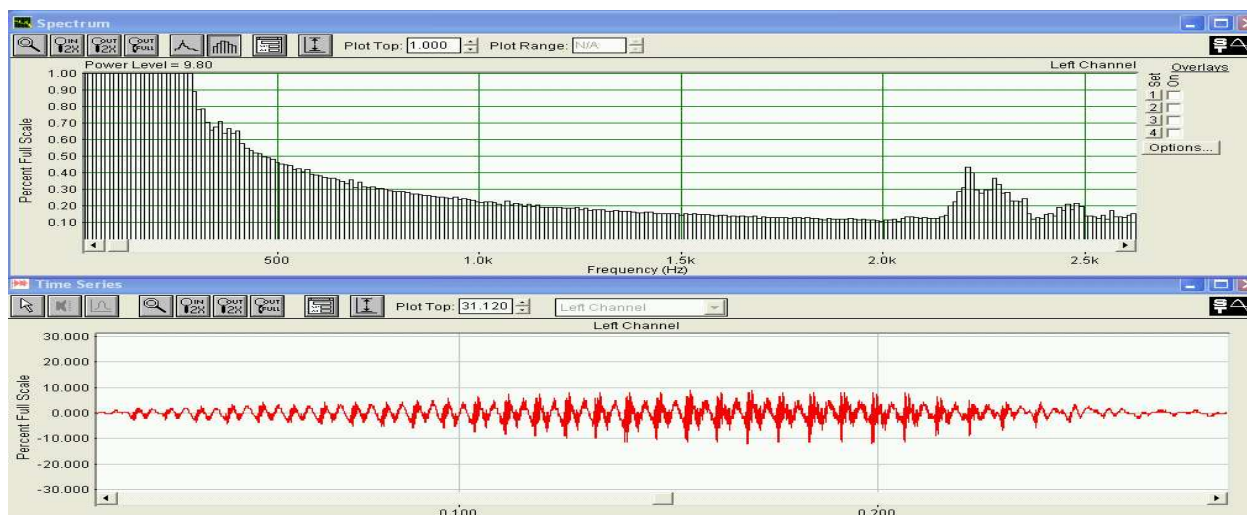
Spectrum

IN 2X OUT 2X OUT FULL

Plot Top: 1.000 Plot Range: N/A

Power Level = 9.80

Left Channel

Overlays

Set On

1
2
3
4

Options...

1.00
0.90
0.80
0.70
0.60
0.50
0.40
0.30
0.20
0.10

Percent Full Scale

500 1.0k 1.5k 2.0k 2.5k

Frequency (Hz)

Time Series

IN 2X OUT 2X OUT FULL

Plot Top: 31.120 Left Channel

Left Channel

30.000
20.000
10.000
0.000
-10.000
-20.000
-30.000

Percent Full Scale

0.100 0.200